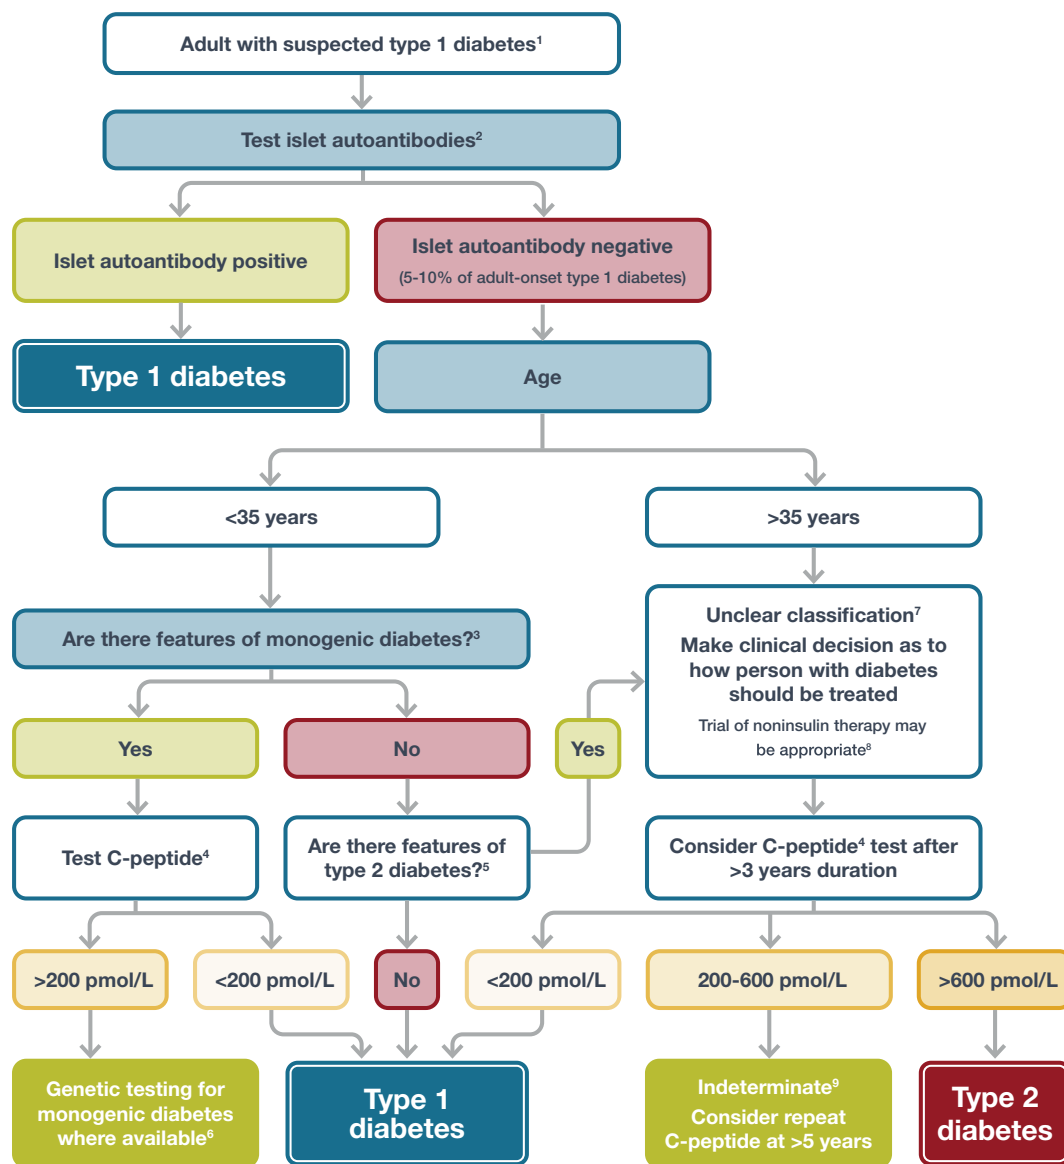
Adult with suspected type 1 diabetes$^1$

Test islet autoantibodies$^2$

Islet autoantibody positive

Islet autoantibody negative
(5-10% of adult-onset type 1 diabetes)

Type 1 diabetes

Age

<35 years

>35 years

Are there features of monogenic diabetes?$^3$

Unclear classification$^7$
Make clinical decision as to how person with diabetes should be treated
Trial of noninsulin therapy may be appropriate$^8$

Yes

No

Yes

Test C-peptide$^4$

Are there features of type 2 diabetes?$^5$

Consider C-peptide$^4$ test after >3 years duration

>200 pmol/L

<200 pmol/L

No

<200 pmol/L

200-600 pmol/L

>600 pmol/L

Genetic testing for monogenic diabetes where available$^6$

Type 1 diabetes

Indeterminate$^9$
Consider repeat C-peptide at >5 years

Type 2 diabetes